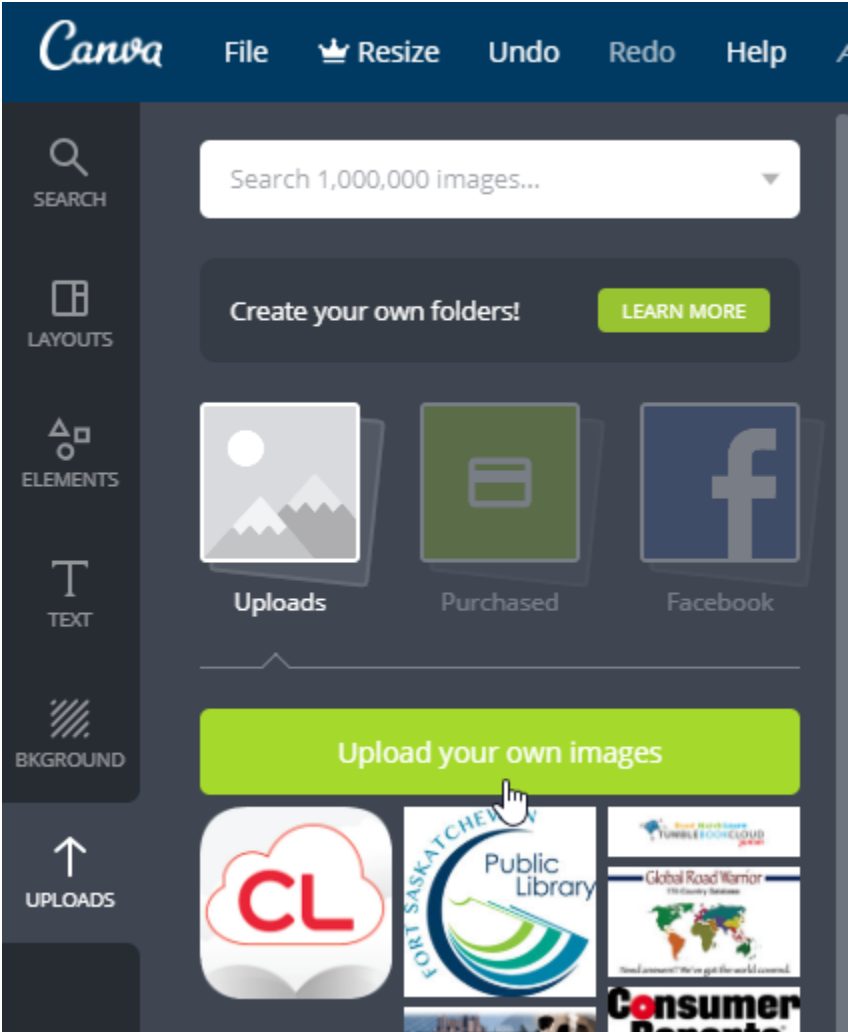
Canva File Resize Undo Redo Help

SEARCH

LAYOUTS

ELEMENTS

TEXT

BKGROUND

UPLOADS

Search 1,000,000 images...

Create your own folders! LEARN MORE

Uploads

Purchased

Facebook

Upload your own images

CL

FORT SASKATCHEWAN Public Library

TUMBLEBOOKCLOUD

Global Road Warrior

Need answers? We've got the world covered.

Consumer Reports